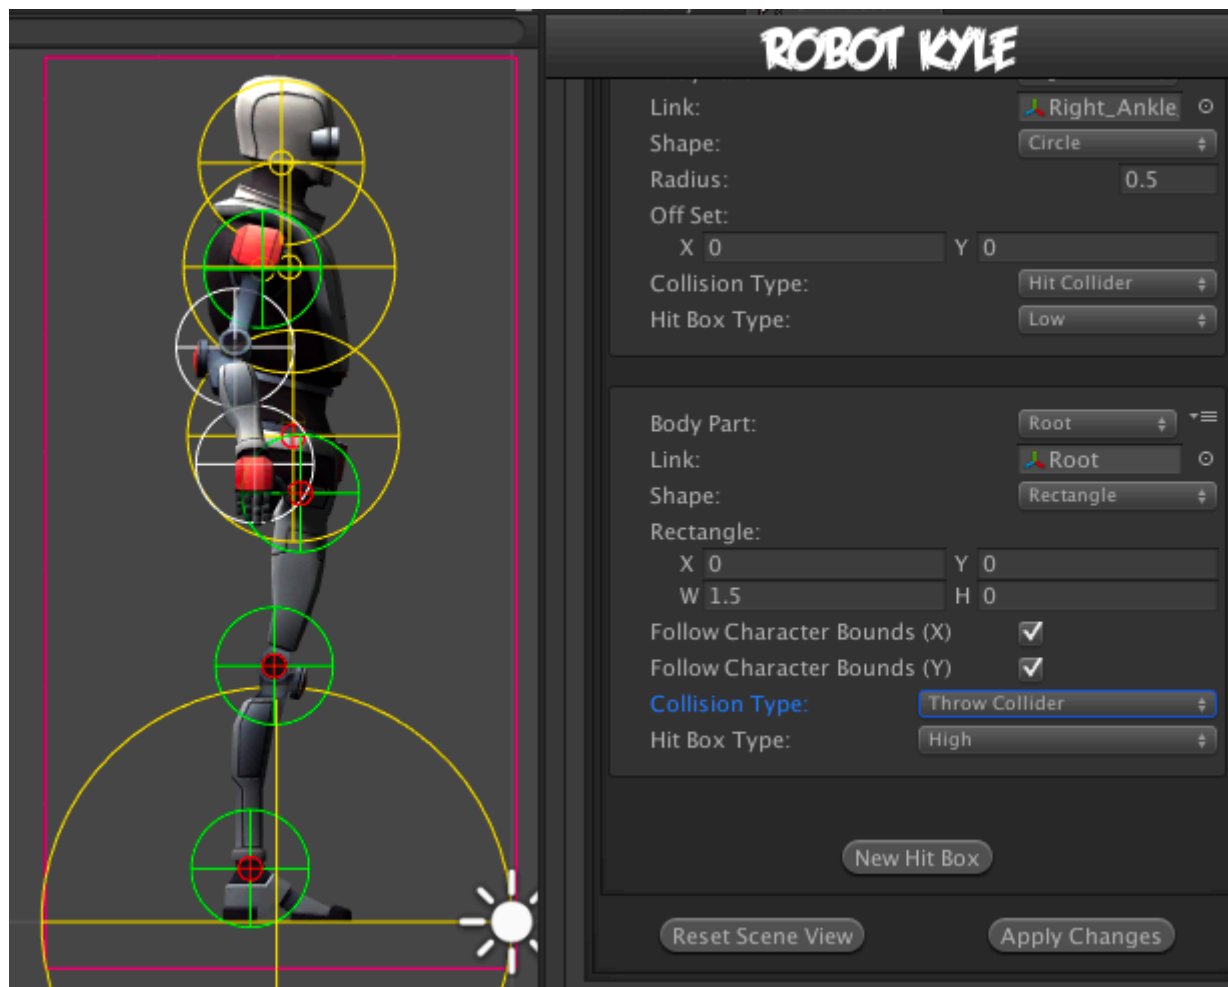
ROBOT KYLE

Link: Right_Ankle
Shape: Circle
Radius: 0.5
Off Set:
X 0 Y 0
Collision Type: Hit Collider
Hit Box Type: Low

Body Part: Root
Link: Root
Shape: Rectangle
Rectangle:
X 0 Y 0
W 1.5 H 0
Follow Character Bounds (X) ✓
Follow Character Bounds (Y) ✓
Collision Type: Throw Collider
Hit Box Type: High

New Hit Box

Reset Scene View
Apply Changes